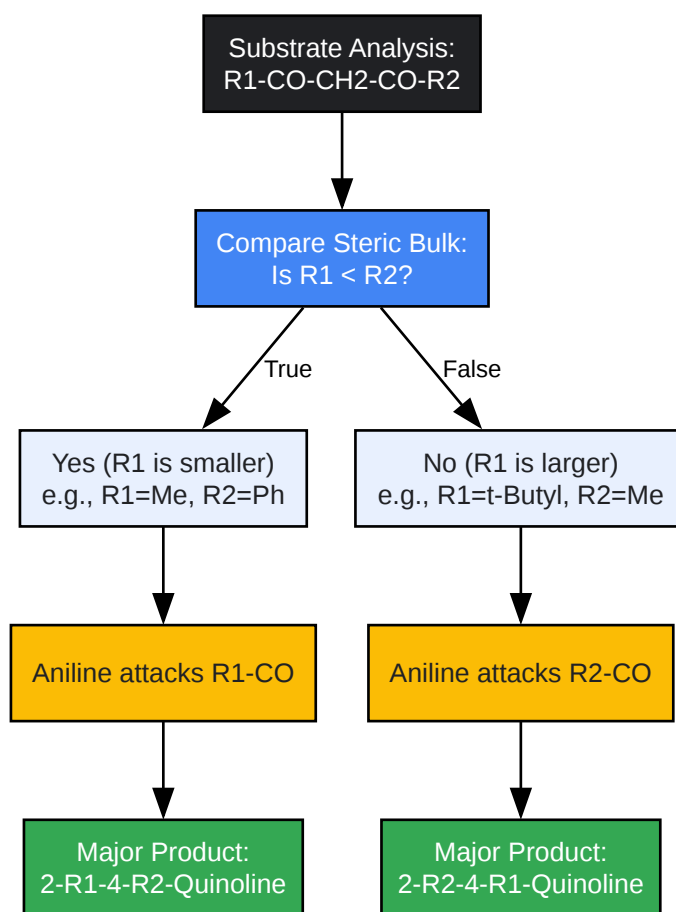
Substrate Analysis:
R1-CO-CH2-CO-R2

Compare Steric Bulk:
Is R1 < R2?

True

False

Yes (R1 is smaller)
e.g., R1=Me, R2=Ph

No (R1 is larger)
e.g., R1=t-Butyl, R2=Me

Aniline attacks R1-CO

Aniline attacks R2-CO

Major Product:
2-R1-4-R2-Quinoline

Major Product:
2-R2-4-R1-Quinoline